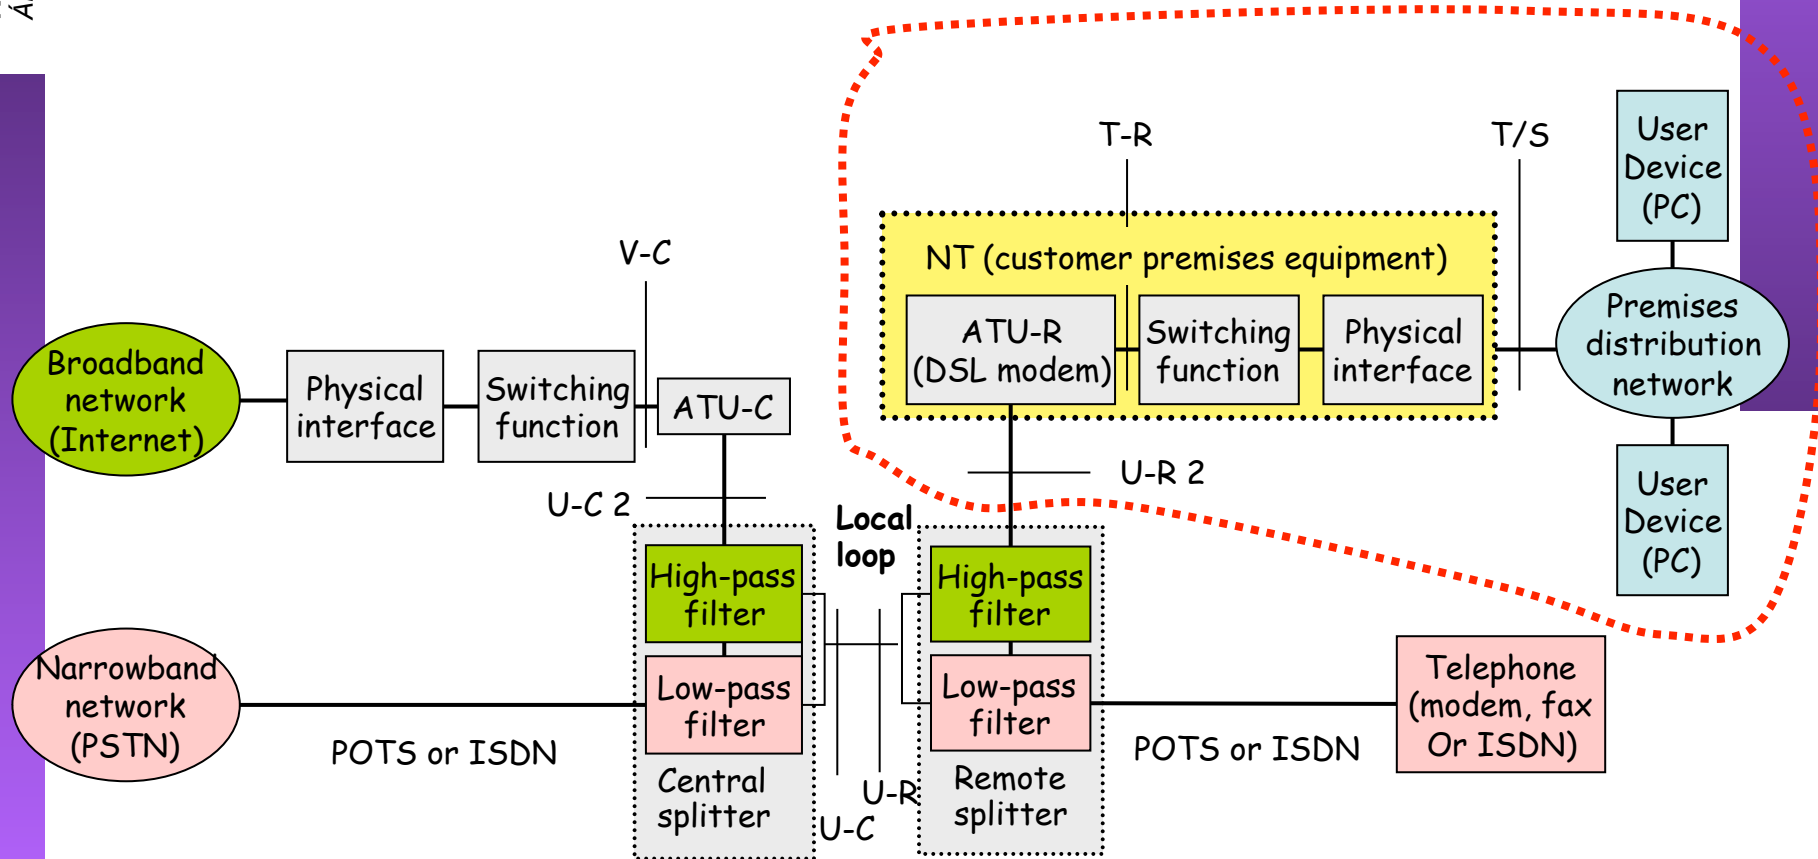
Broadband network (Internet)

Physical interface

Switching function

V-C

ATU-C

U-C 2

T-R

T/S

NT (customer premises equipment)

ATU-R (DSL modem)

Switching function

Physical interface

User Device (PC)

Premises distribution network

User Device (PC)

U-R 2

Local loop

High-pass filter

Low-pass filter

Central splitter

High-pass filter

Low-pass filter

Remote splitter

Narrowband network (PSTN)

POTS or ISDN

U-R

U-C

POTS or ISDN

Telephone (modem, fax Or ISDN)